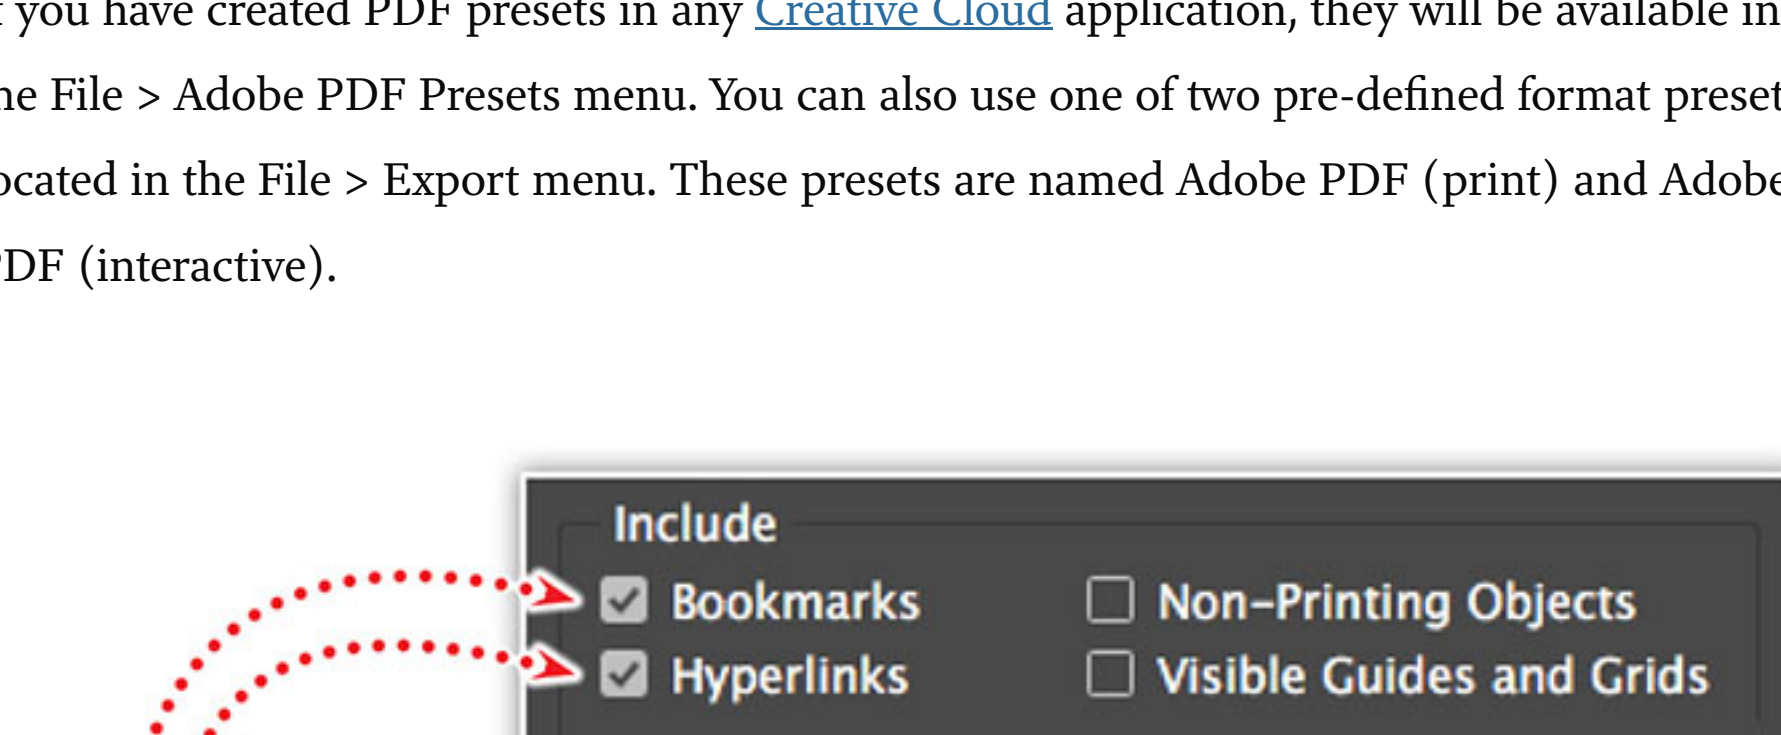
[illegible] you have created PDF presets in any Creative Cloud application, they will be available in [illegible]ne File > Adobe PDF Presets menu. You can also use one of two pre-defined format preset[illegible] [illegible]ocated in the File > Export menu. These presets are named Adobe PDF (print) and Adob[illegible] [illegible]DF (interactive).

Include

Bookmarks

Non-Printing Objects

Hyperlinks

Visible Guides and Grids